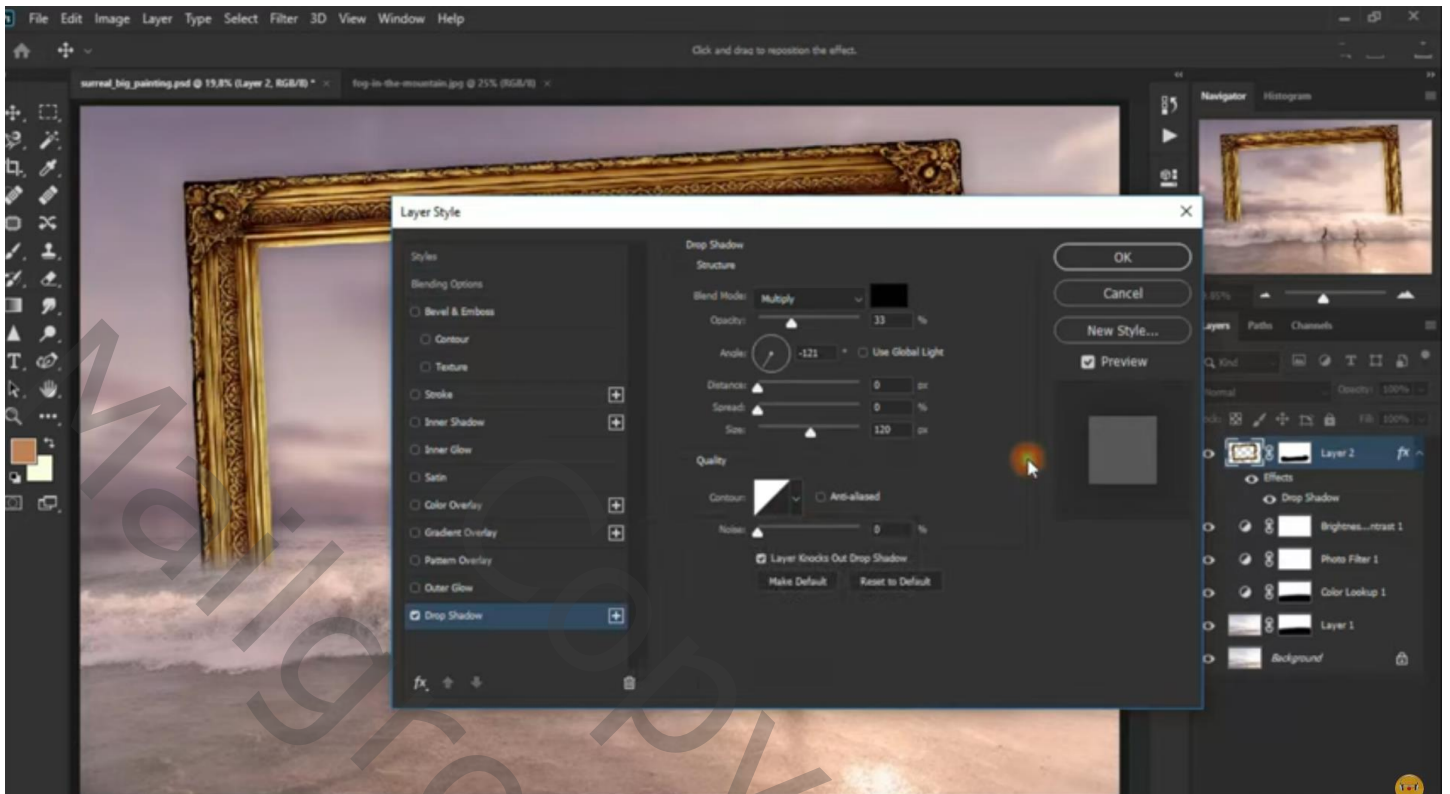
File Edit Image Layer Type Select Filter 3D View Window Help

Click and drag to reposition the effect.

surreal_big_painting.psd @ 19,8% (Layer 2, RGB/8) * ×
fog-in-the-mountain.jpg @ 25% (RGB/8) ×

Navigator Histogram

Layer Style

Styles
Blending Options
Bevel & Emboss
Contour
Texture
Stroke
Inner Shadow
Inner Glow
Satin
Color Overlay
Gradient Overlay
Pattern Overlay
Outer Glow
Drop Shadow

Drop Shadow
Structure
Blend Mode: Multiply
Opacity: 33 %
Angle: -121 ° Use Global Light
Distance: 0 px
Spread: 0 %
Size: 120 px

Quality
Contour: Anti-aliased
Noise: 0 %
Layer Knocks Out Drop Shadow
Make Default Reset to Default

OK
Cancel
New Style...
Preview

Layers Paths Channels
Kind
Normal Opacity: 100%
Lock: Fill: 100%
Layer 2 fx
Effects
Drop Shadow
Brightnes...ntrast 1
Photo Filter 1
Color Lookup 1
Layer 1
Background

Mailgro Copy